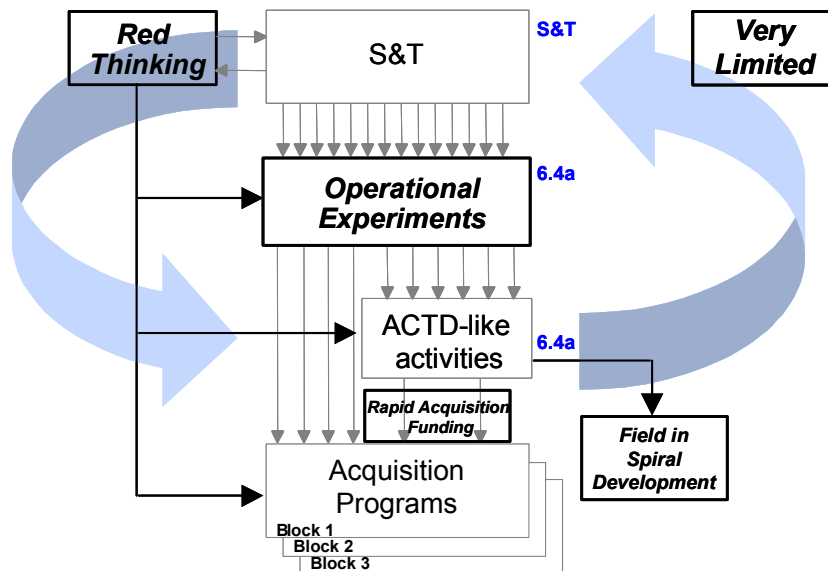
Red Thinking

S&T

S&T

Very Limited

Operational Experiments

6.4a

ACTD-like activities

6.4a

Rapid Acquisition Funding

Field in Spiral Development

Acquisition Programs

Block 1

Block 2

Block 3